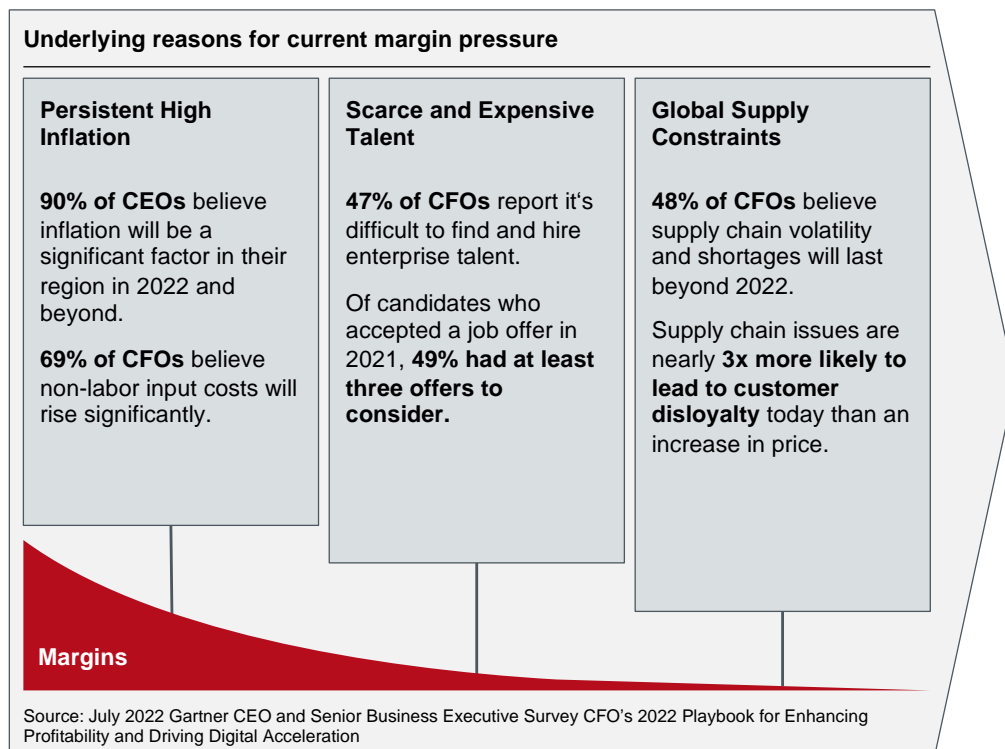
Underlying reasons for current margin pressure

Persistent High Inflation

90% of CEOs believe inflation will be a significant factor in their region in 2022 and beyond.

69% of CFOs believe non-labor input costs will rise significantly.

Scarce and Expensive Talent

47% of CFOs report it's difficult to find and hire enterprise talent.

Of candidates who accepted a job offer in 2021, 49% had at least three offers to consider.

Global Supply Constraints

48% of CFOs believe supply chain volatility and shortages will last beyond 2022.

Supply chain issues are nearly 3x more likely to lead to customer disloyalty today than an increase in price.

Margins

Source: July 2022 Gartner CEO and Senior Business Executive Survey CFO's 2022 Playbook for Enhancing Profitability and Driving Digital Acceleration